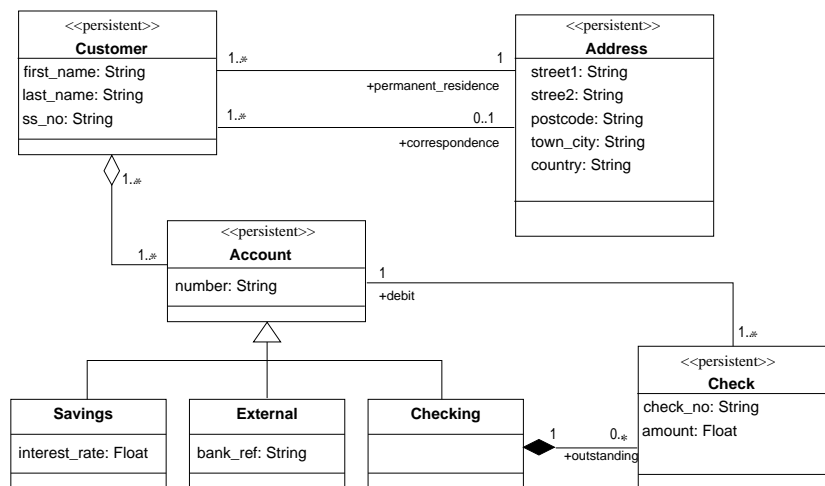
<<persistent>>
Customer
first_name: String
last_name: String
ss_no: String

1..*
1
+permanent_residence

1..*
0..1
+correspondence

<<persistent>>
Address
street1: String
stree2: String
postcode: String
town_city: String
country: String

1..*

1..*
<<persistent>>
Account
number: String

1
+debit
1..*

<<persistent>>
Check
check_no: String
amount: Float

Savings
interest_rate: Float

External
bank_ref: String

Checking

1
0..*
+outstanding